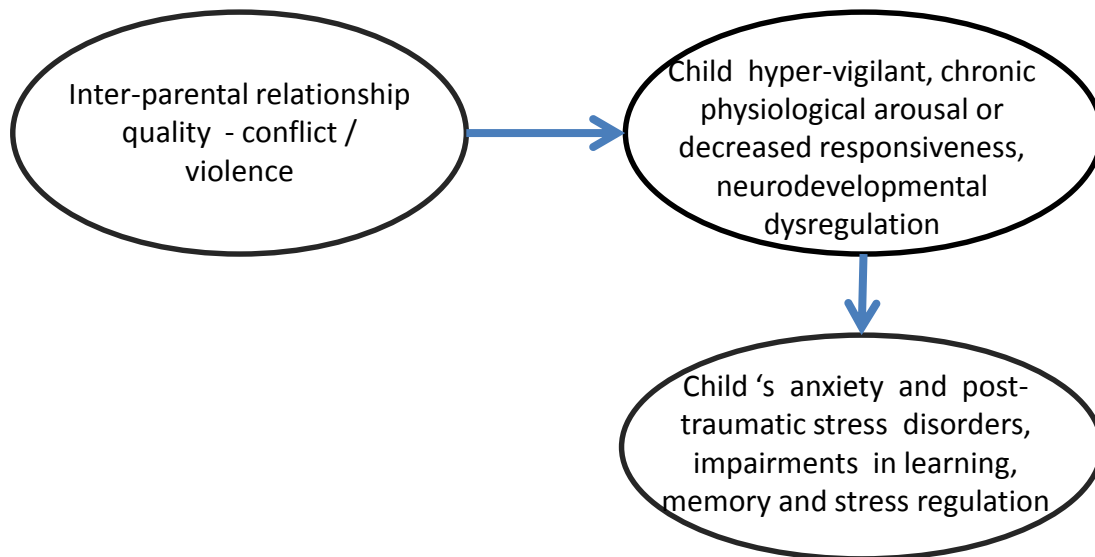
Inter-parental relationship quality - conflict / violence

Child hyper-vigilant, chronic physiological arousal or decreased responsiveness, neurodevelopmental dysregulation

Child 's anxiety and post-traumatic stress disorders, impairments in learning, memory and stress regulation